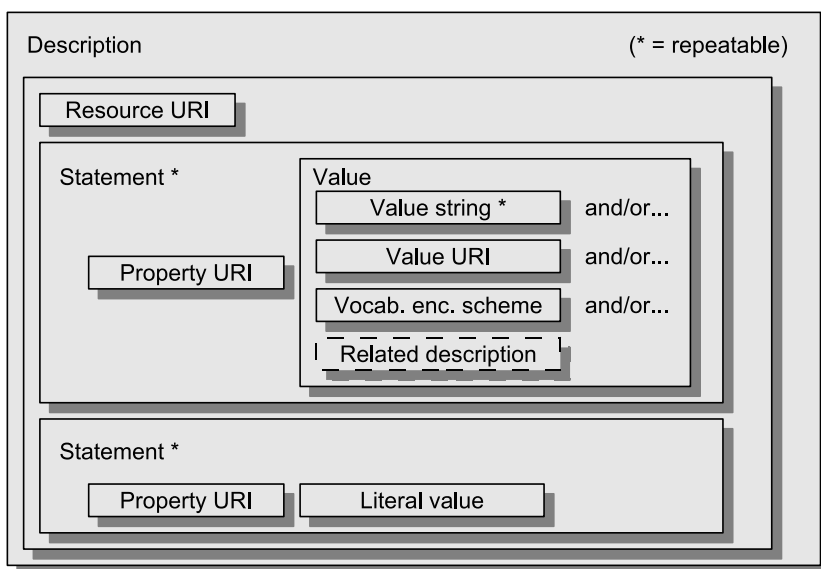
Description

(* = repeatable)

Resource URI

Statement *

Property URI

Value

Value string *

and/or...

Value URI

and/or...

Vocab. enc. scheme

and/or...

Related description

Statement *

Property URI

Literal value